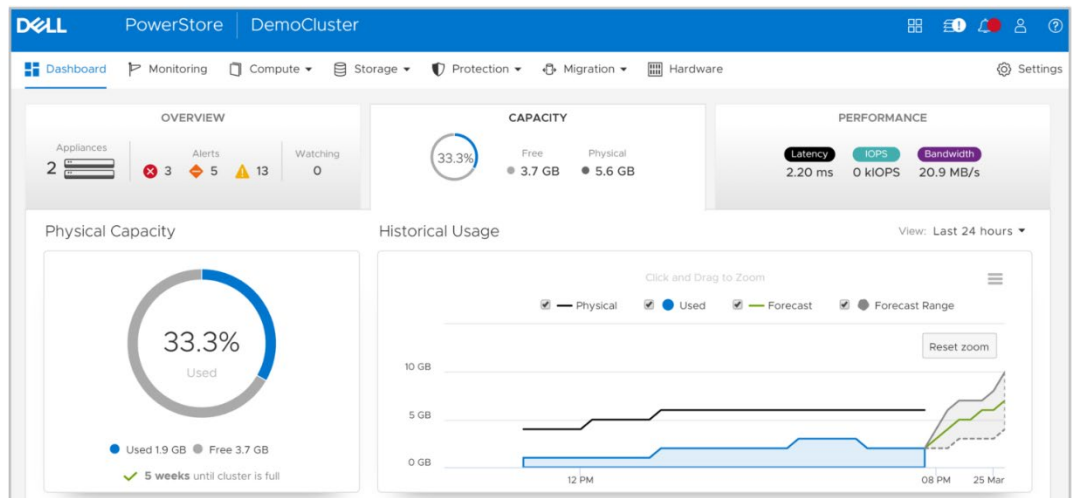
DELL PowerStore DemoCluster

Dashboard Monitoring Compute Storage Protection Migration Hardware Settings

OVERVIEW
Appliances 2
Alerts 3 5 13
Watching 0

CAPACITY
33.3%
Free 3.7 GB
Physical 5.6 GB

PERFORMANCE
Latency 2.20 ms
IOPS 0 kIOPS
Bandwidth 20.9 MB/s

Physical Capacity
33.3%
Used
Used 1.9 GB Free 3.7 GB
5 weeks until cluster is full

Historical Usage
View: Last 24 hours
Click and Drag to Zoom
Physical Used Forecast Forecast Range
Reset zoom
10 GB
5 GB
0 GB
12 PM
08 PM
25 Mar